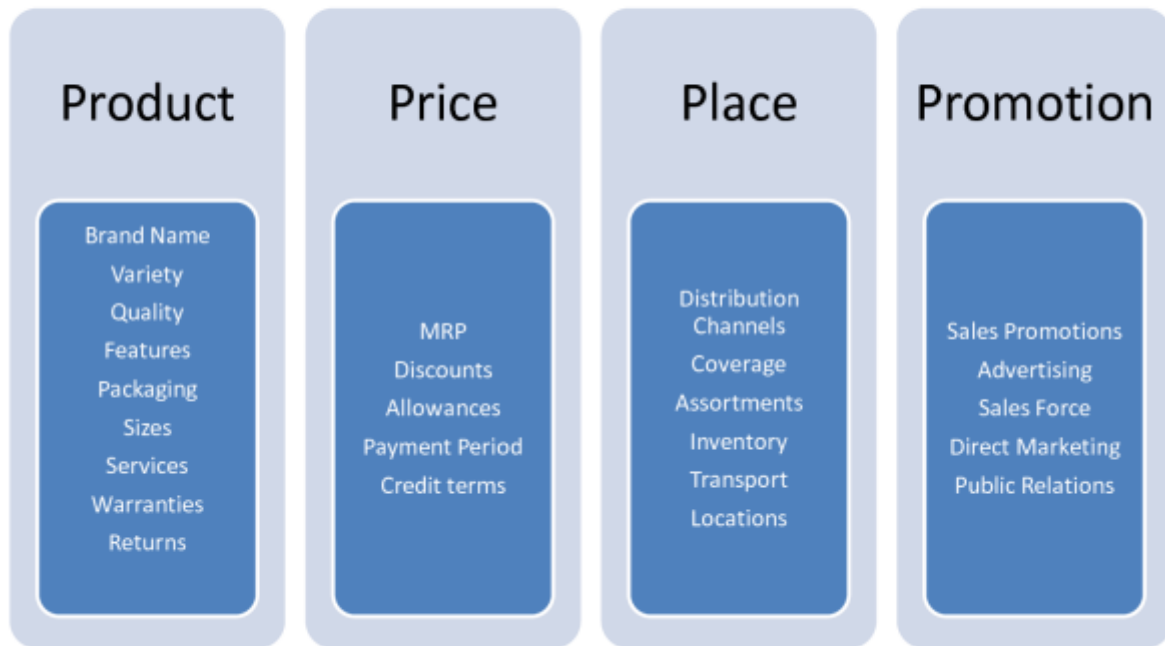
Product

Brand Name
Variety
Quality
Features
Packaging
Sizes
Services
Warranties
Returns

Price

MRP
Discounts
Allowances
Payment Period
Credit terms

Place

Distribution Channels
Coverage
Assortments
Inventory
Transport
Locations

Promotion

Sales Promotions
Advertising
Sales Force
Direct Marketing
Public Relations